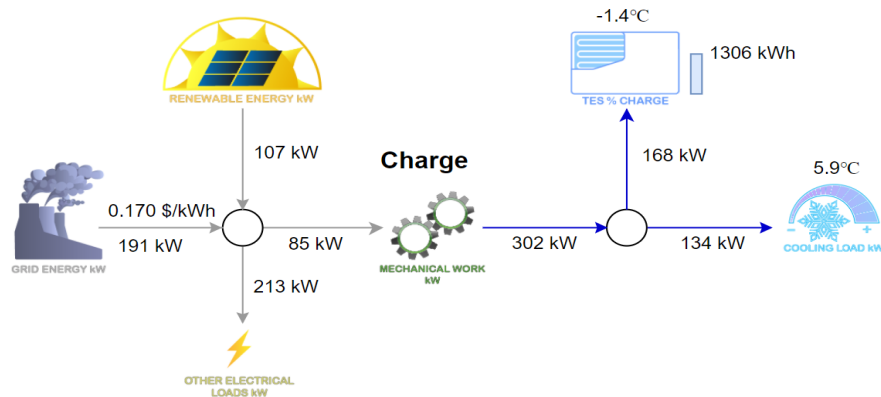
RENEWABLE ENERGY kW

107 kW

GRID ENERGY kW

0.170 $/kWh

191 kW

85 kW

213 kW

OTHER ELECTRICAL LOADS kW

Charge

MECHANICAL WORK kW

302 kW

-1.4℃

TES % CHARGE

1306 kWh

168 kW

134 kW

5.9℃

− +

COOLING LOAD kW